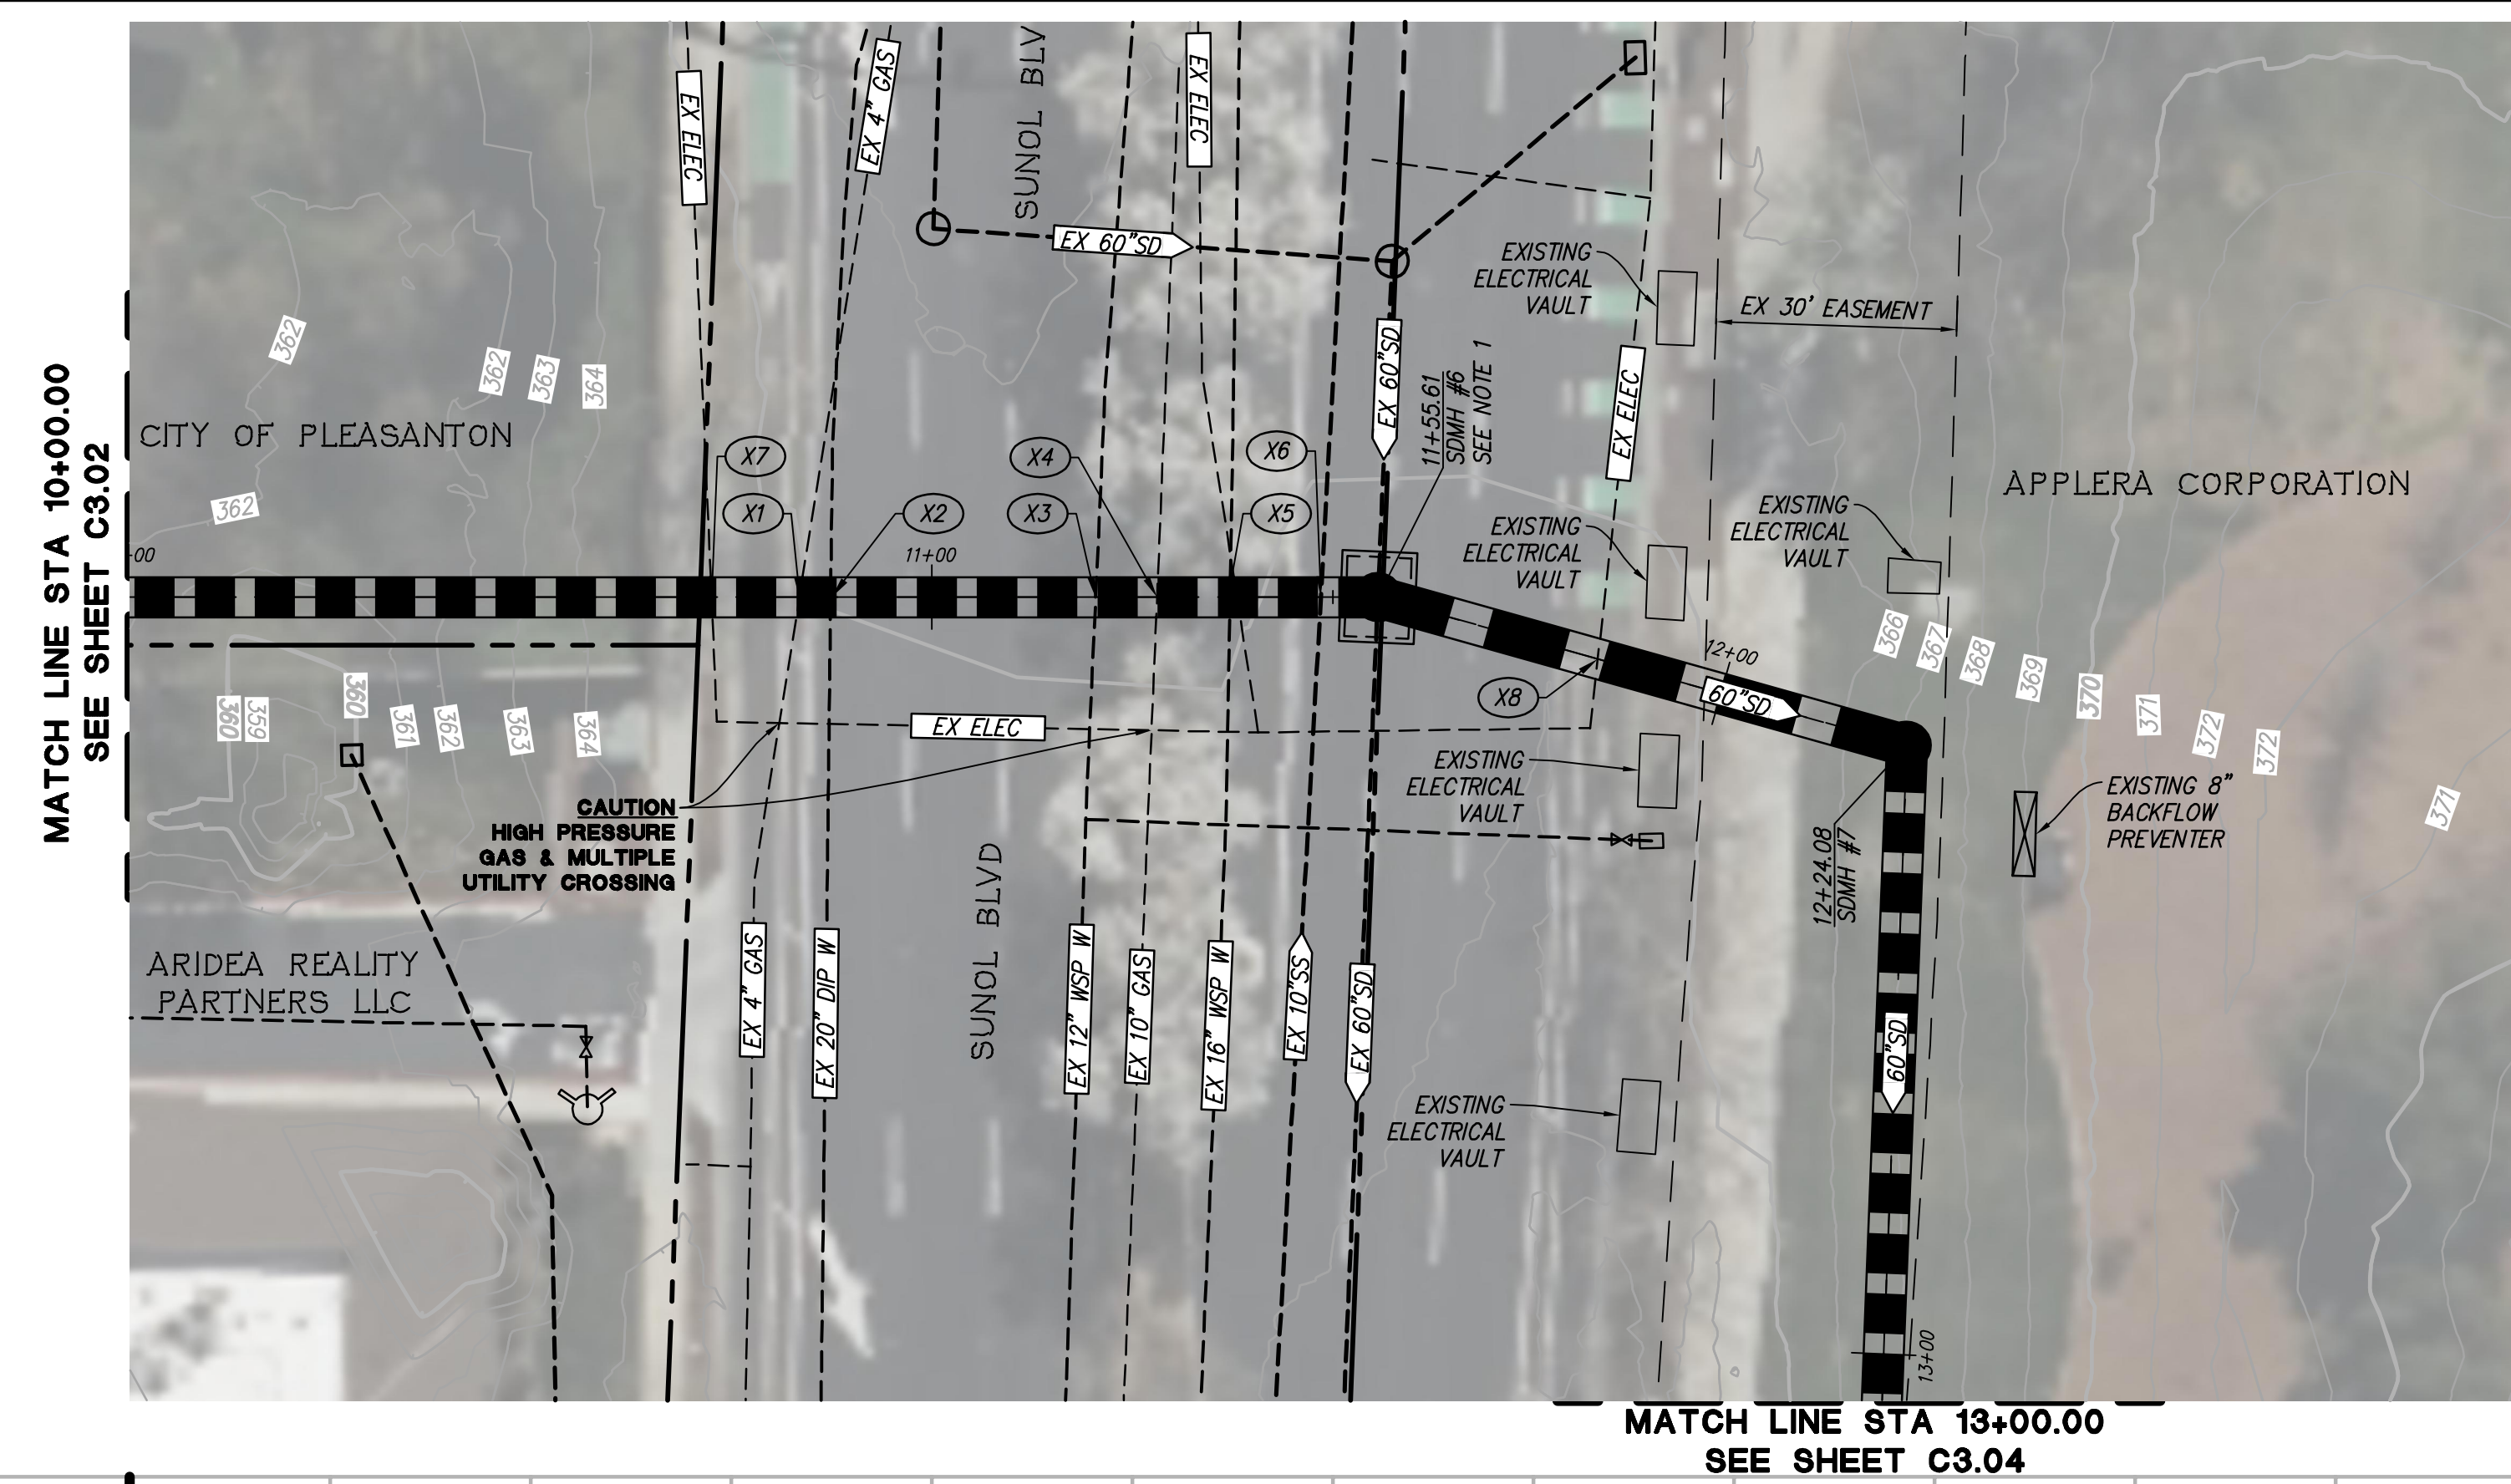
MATCH LINE STA 10+00.00
SEE SHEET C3.02

EX ELEC
EX 4" GAS
SUNOL BLV
EX ELEC
EX 60"SD
EXISTING ELECTRICAL VAULT
EX 30' EASEMENT
362
362
363
364
CITY OF PLEASANTON
EX 60"SD
11+55.61 SDMH #6 SEE NOTE 1
EX ELEC
APPLERA CORPORATION
X7
X4
X6
X1
X2
X3
X5
362
+00
11+00
EXISTING ELECTRICAL VAULT
EXISTING ELECTRICAL VAULT
12+00
366
367
368
369
370
371
372
372
371
X8
60"SD
360
359
360
361
362
363
364
EX ELEC
EXISTING ELECTRICAL VAULT
EXISTING 8" BACKFLOW PREVENTER
CAUTION
HIGH PRESSURE GAS & MULTIPLE UTILITY CROSSING
12+24.08 SDMH #7
ARIDEA REALITY PARTNERS LLC
EX 4" GAS
EX 20" DIP W
SUNOL BLVD
EX 12" WSP W
EX 10" GAS
EX 16" WSP W
EX 10"SS
EX 60"SD
60"SD
EXISTING ELECTRICAL VAULT
13+00

MATCH LINE STA 13+00.00
SEE SHEET C3.04